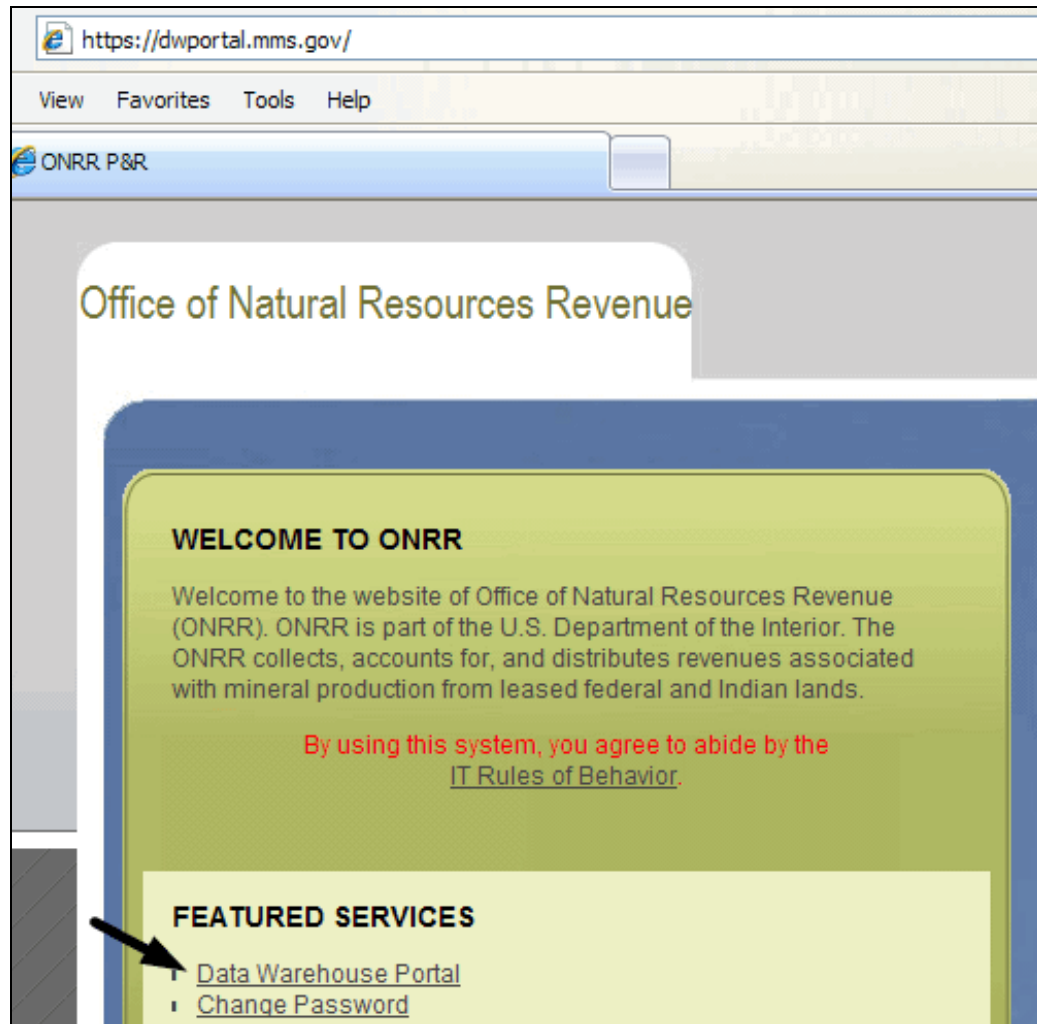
https://dwportal.mms.gov/

View Favorites Tools Help

ONRR P&R

Office of Natural Resources Revenue

WELCOME TO ONRR

Welcome to the website of Office of Natural Resources Revenue (ONRR). ONRR is part of the U.S. Department of the Interior. The ONRR collects, accounts for, and distributes revenues associated with mineral production from leased federal and Indian lands.

By using this system, you agree to abide by the IT Rules of Behavior.

FEATURED SERVICES

- Data Warehouse Portal
- Change Password